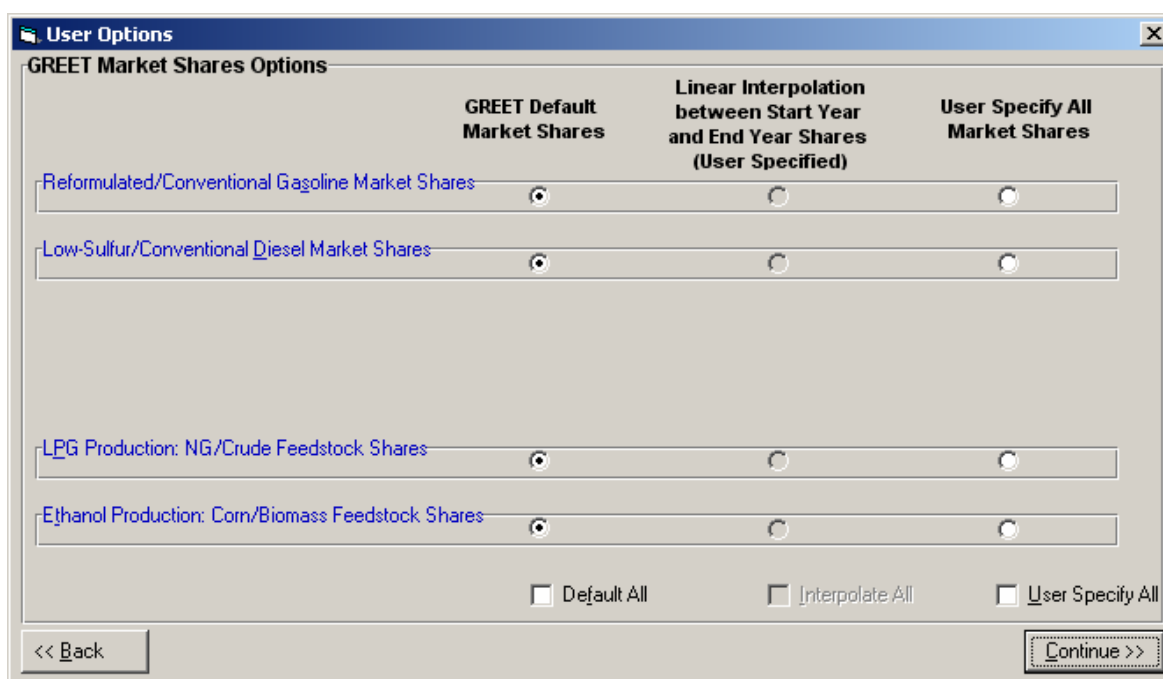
User Options

GREET Market Shares Options

GREET Default Market Shares

Linear Interpolation between Start Year and End Year Shares (User Specified)

User Specify All Market Shares

Reformulated/Conventional Gasoline Market Shares

Low-Sulfur/Conventional Diesel Market Shares

LPG Production: NG/Crude Feedstock Shares

Ethanol Production: Corn/Biomass Feedstock Shares

Default All

Interpolate All

User Specify All

<< Back

Continue >>